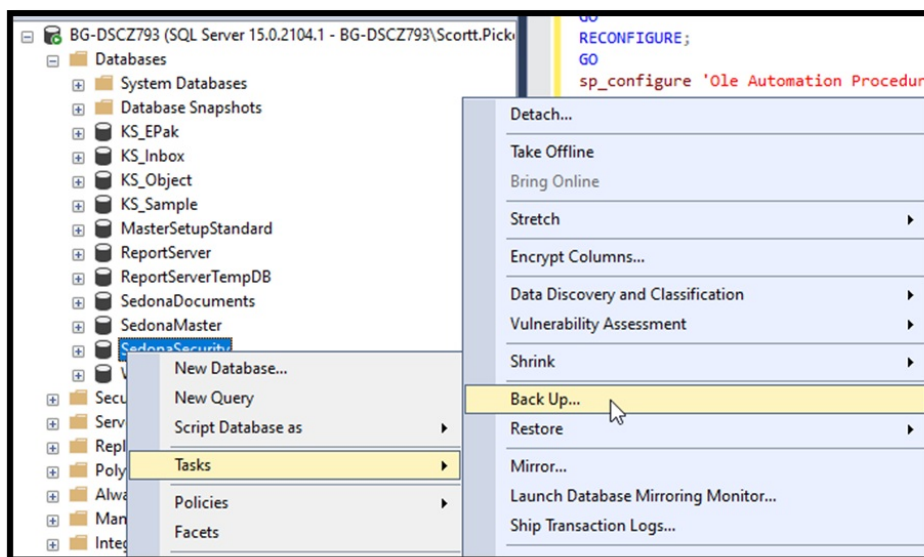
BG-DSCZ793 (SQL Server 15.0.2104.1 - BG-DSCZ793\Scortt.Pick
Databases
System Databases
Database Snapshots
KS_EPak
KS_Inbox
KS_Object
KS_Sample
MasterSetupStandard
ReportServer
ReportServerTempDB
SedonaDocuments
SedonaMaster
SedonaSecurity
W
Secu
Serv
Repl
Poly
Alwa
Man
Integ

GO
RECONFIGURE;
GO
sp_configure 'Ole Automation Procedur

New Database...
New Query
Script Database as
Tasks
Policies
Facets

Detach...
Take Offline
Bring Online
Stretch
Encrypt Columns...
Data Discovery and Classification
Vulnerability Assessment
Shrink
Back Up...
Restore
Mirror...
Launch Database Mirroring Monitor...
Ship Transaction Logs...